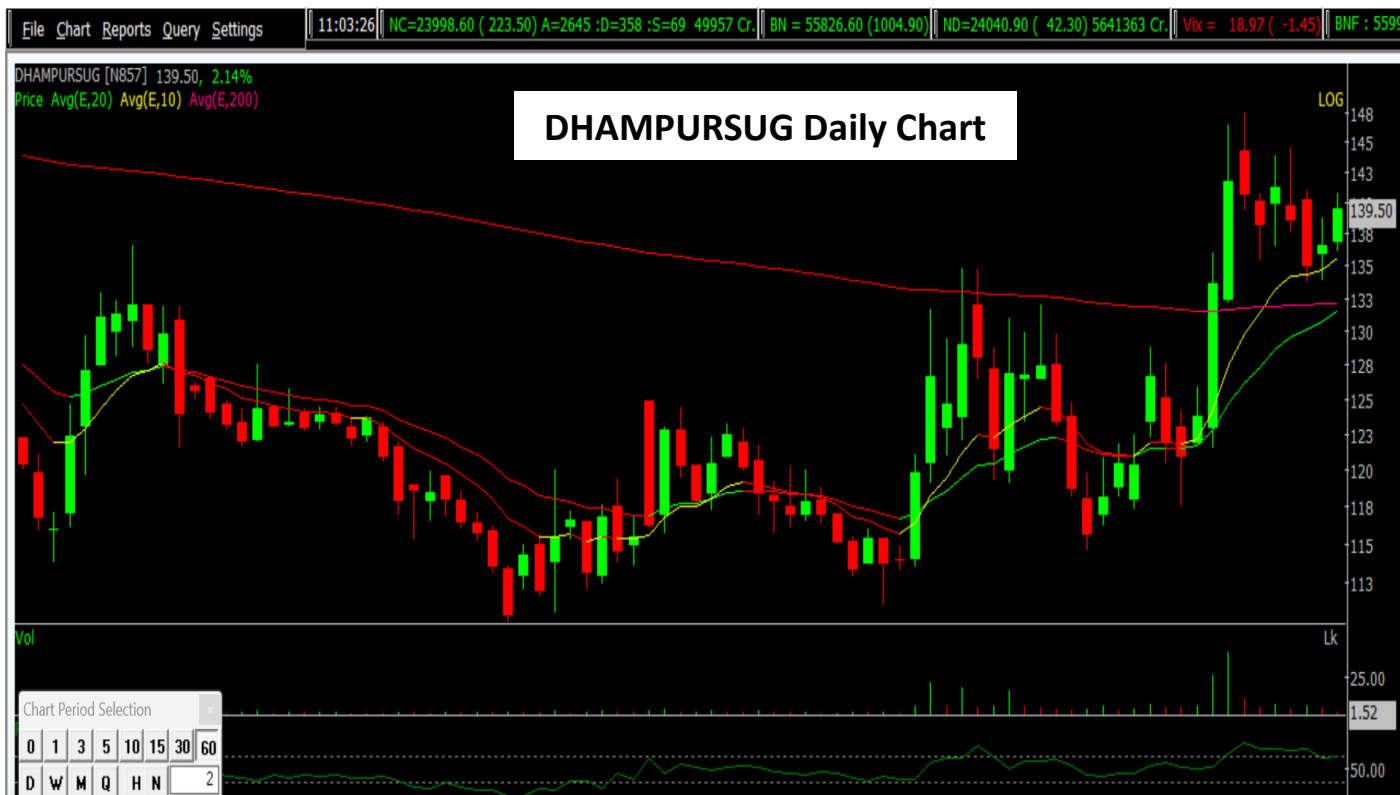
File Chart Reports Query Settings

11:03:26 NC=23998.60 ( 223.50) A=2645 :D=358 :S=69 49957 Cr. BN = 55826.60 (1004.90) ND=24040.90 ( 42.30) 5641363 Cr. Vix = 18.97 ( -1.45) BNF : 5599

DHAMPURSUG [N857] 139.50, 2.14%
Price Avg(E,20) Avg(E,10) Avg(E,200)

DHAMPURSUG Daily Chart

LOG
148
145
143
139.50
138
135
133
130
128
125
123
120
118
115
113

Vol
Lk
25.00
1.52
50.00

Chart Period Selection
0 1 3 5 10 15 30 60
D W M Q H N 2